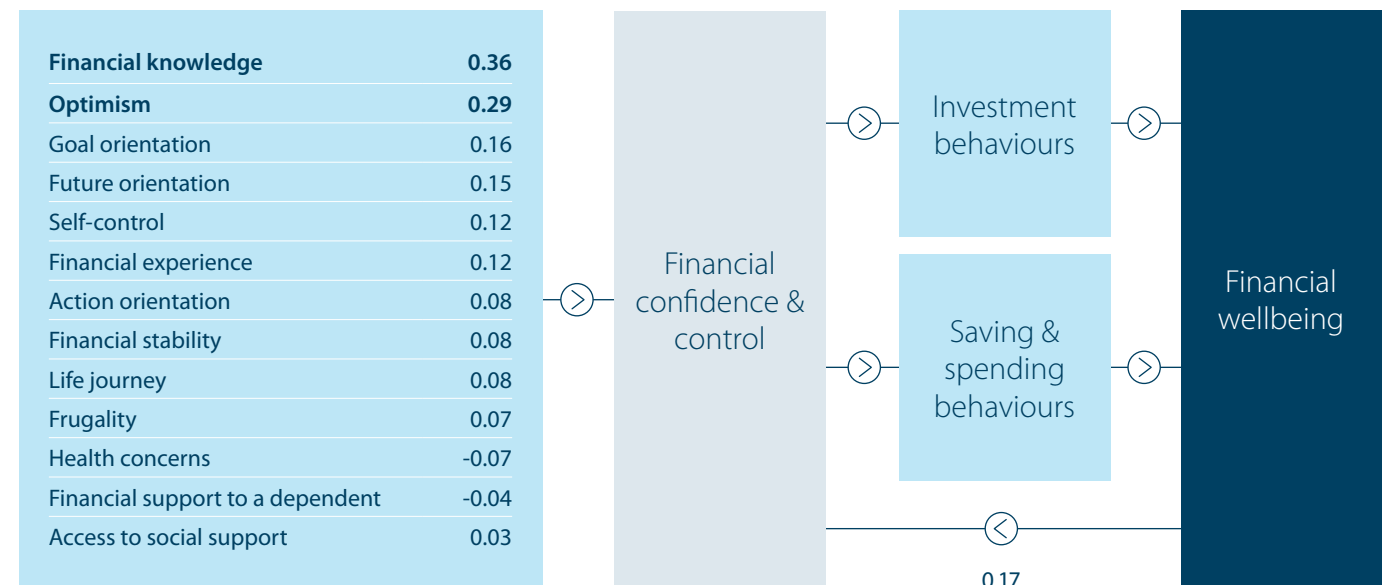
| Financial knowledge | 0.36 |
|---|---|
| Optimism | 0.29 |
| Goal orientation | 0.16 |
| Future orientation | 0.15 |
| Self-control | 0.12 |
| Financial experience | 0.12 |
| Action orientation | 0.08 |
| Financial stability | 0.08 |
| Life journey | 0.08 |
| Frugality | 0.07 |
| Health concerns | -0.07 |
| Financial support to a dependent | -0.04 |
| Access to social support | 0.03 |

Financial confidence & control

Investment behaviours

Saving & spending behaviours

Financial wellbeing

0.17